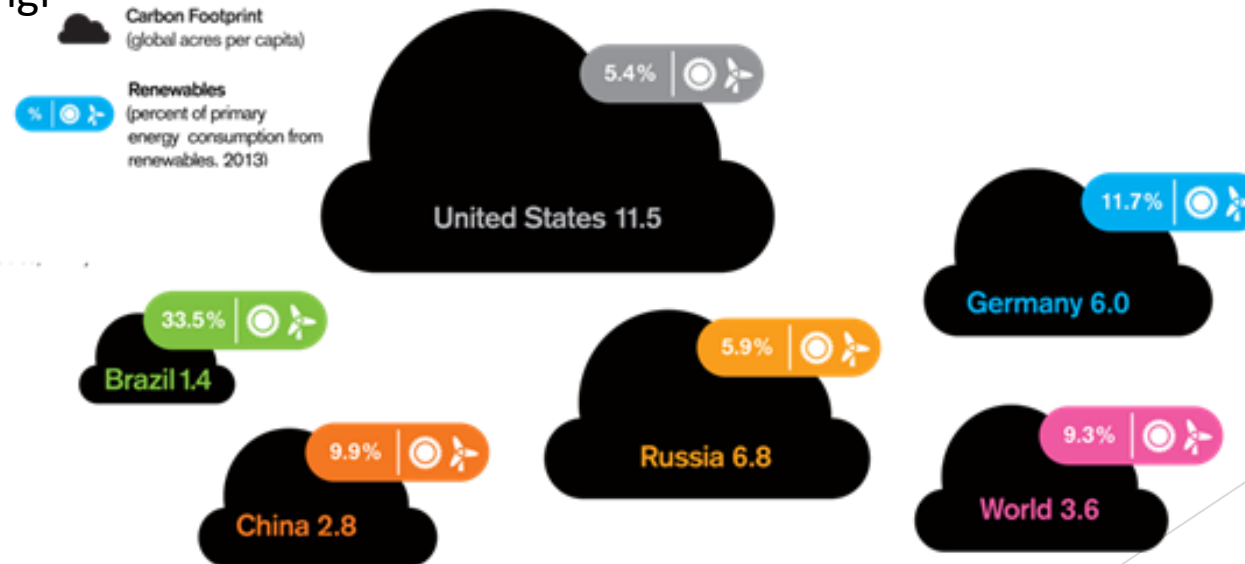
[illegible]

Carbon Footprint
(global acres per capita)

%
Renewables
(percent of primary energy consumption from renewables. 2013)

5.4%
United States 11.5

11.7%
Germany 6.0

33.5%
Brazil 1.4

5.9%
Russia 6.8

9.9%
China 2.8

9.3%
World 3.6